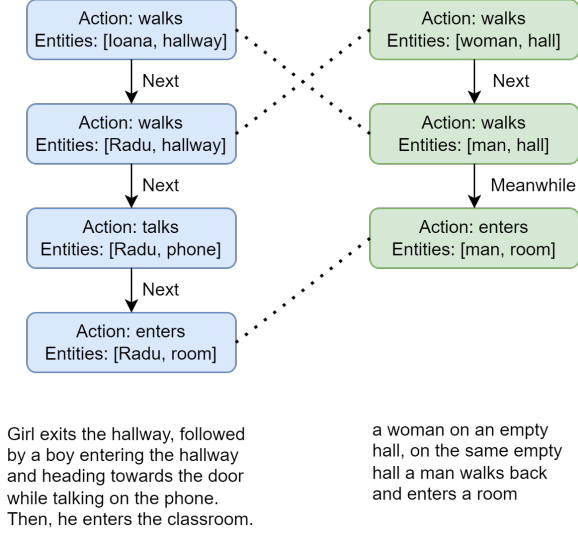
Action: walks
Entities: [Ioana, hallway]

Next

Action: walks
Entities: [Radu, hallway]

Next

Action: talks
Entities: [Radu, phone]

Next

Action: enters
Entities: [Radu, room]

Action: walks
Entities: [woman, hall]

Next

Action: walks
Entities: [man, hall]

Meanwhile

Action: enters
Entities: [man, room]

Girl exits the hallway, followed by a boy entering the hallway and heading towards the door while talking on the phone. Then, he enters the classroom.

a woman on an empty hall, on the same empty hall a man walks back and enters a room